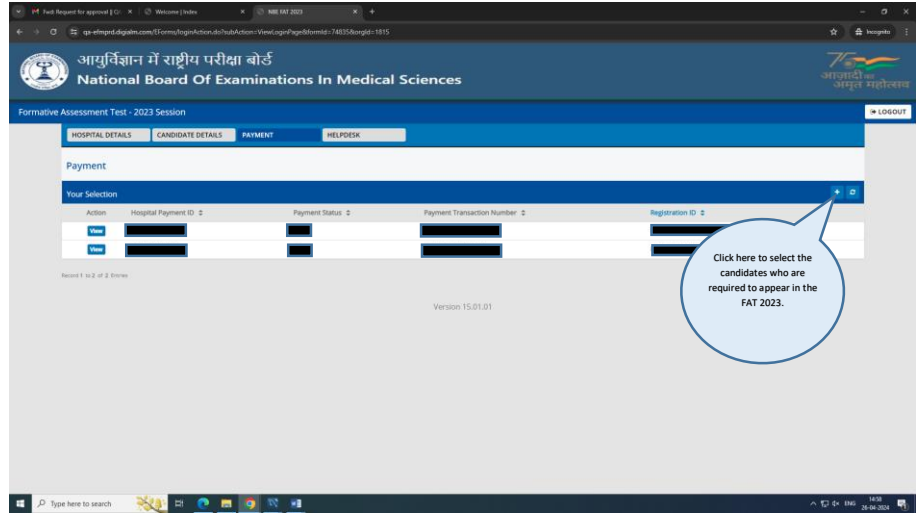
M Fwd: Request for approval | Gr × | Welcome | Index × | NBE FAT 2023 × +

qa-efmprd.digialm.com/EForms/loginAction.do?subAction=ViewLoginPage&formId=74835&orgId=1815

Incognito

आयुर्विज्ञान में राष्ट्रीय परीक्षा बोर्ड
National Board Of Examinations In Medical Sciences

75 आज़ादी का अमृत महोत्सव

Formative Assessment Test - 2023 Session

LOGOUT

HOSPITAL DETAILS | CANDIDATE DETAILS | PAYMENT | HELPDESK

Payment

Your Selection

| Action | Hospital Payment ID | Payment Status | Payment Transaction Number | Registration ID |
|---|---|---|---|---|
| View | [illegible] | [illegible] | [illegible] | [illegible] |
| View | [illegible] | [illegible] | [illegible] | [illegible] |

Record 1 to 2 of 2 Entries

Version 15.01.01

Click here to select the candidates who are required to appear in the FAT 2023.

Type here to search

ENG 14:58 26-04-2024